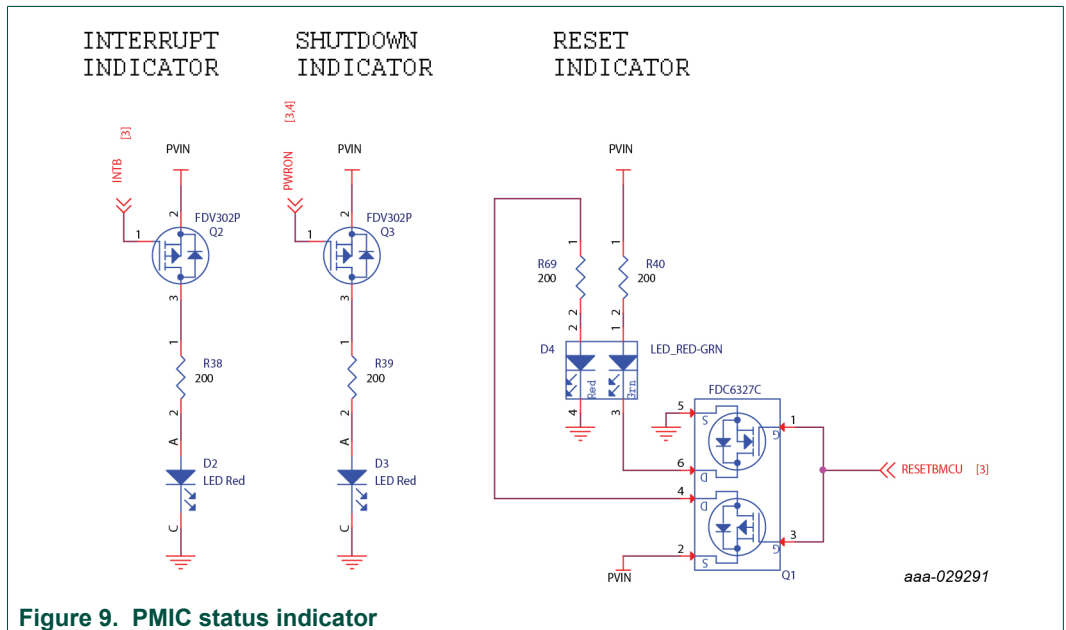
INTERRUPT INDICATOR

SHUTDOWN INDICATOR

RESET INDICATOR

[3]
INTB
PVIN
2
FDV302P
Q2
1
3
1
R38
200
2
A
D2
LED Red
C

[3,4]
PWRON
PVIN
2
FDV302P
Q3
1
3
1
R39
200
2
A
D3
LED Red
C

PVIN
1
R69
200
2
2
1
R40
200
2
1
D4
LED_RED-GRN
Red
Grn
4
3
FDC6327C
5
S
G
1
6
D
4
D
RESETBMCU [3]
S
G
3
2
PVIN
Q1

aaa-029291

Figure 9. PMIC status indicator